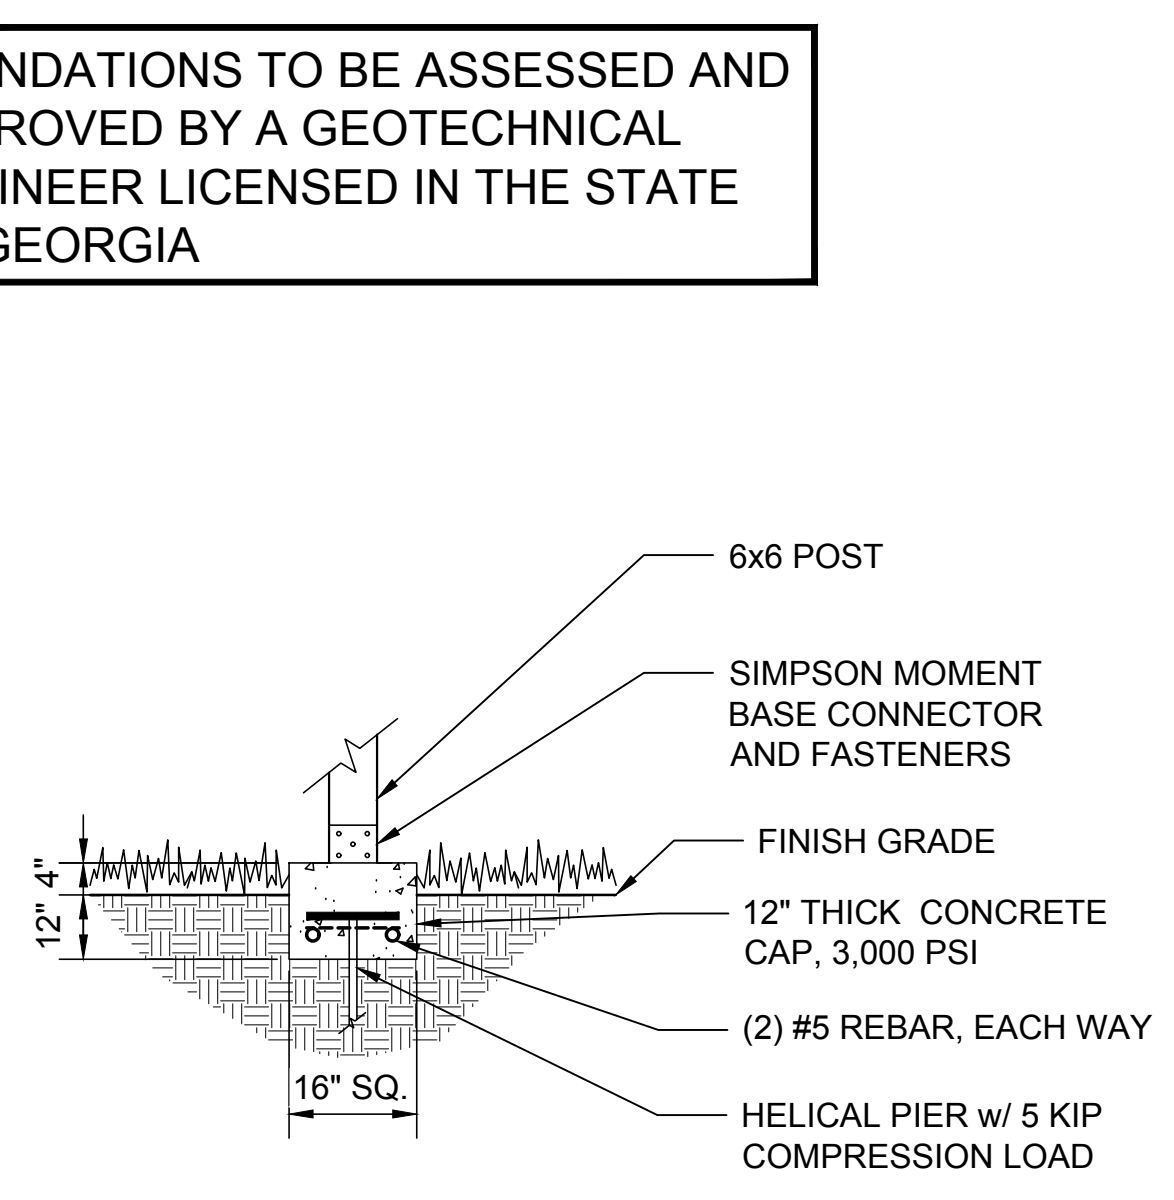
NDATIONS TO BE ASSESSED AND ROVED BY A GEOTECHNICAL INEER LICENSED IN THE STATE GEORGIA

6x6 POST

SIMPSON MOMENT BASE CONNECTOR AND FASTENERS

FINISH GRADE

4"

12"

12" THICK CONCRETE CAP, 3,000 PSI

(2) #5 REBAR, EACH WAY

16" SQ.

HELICAL PIER w/ 5 KIP COMPRESSION LOAD